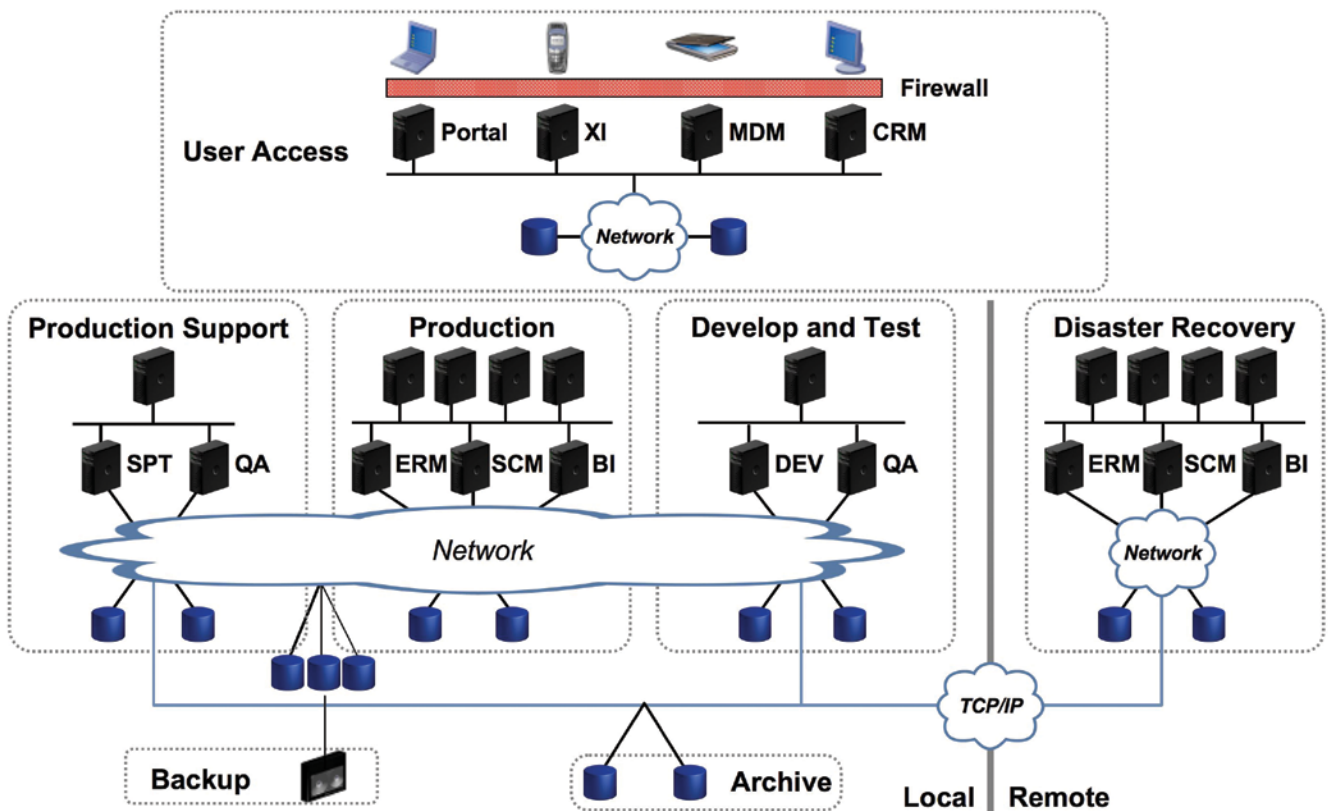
Firewall

User Access

Portal

XI

MDM

CRM

Network

Production Support

SPT

QA

Production

ERM

SCM

BI

Develop and Test

DEV

QA

Disaster Recovery

ERM

SCM

BI

Network

Network

TCP/IP

Backup

Archive

Local

Remote